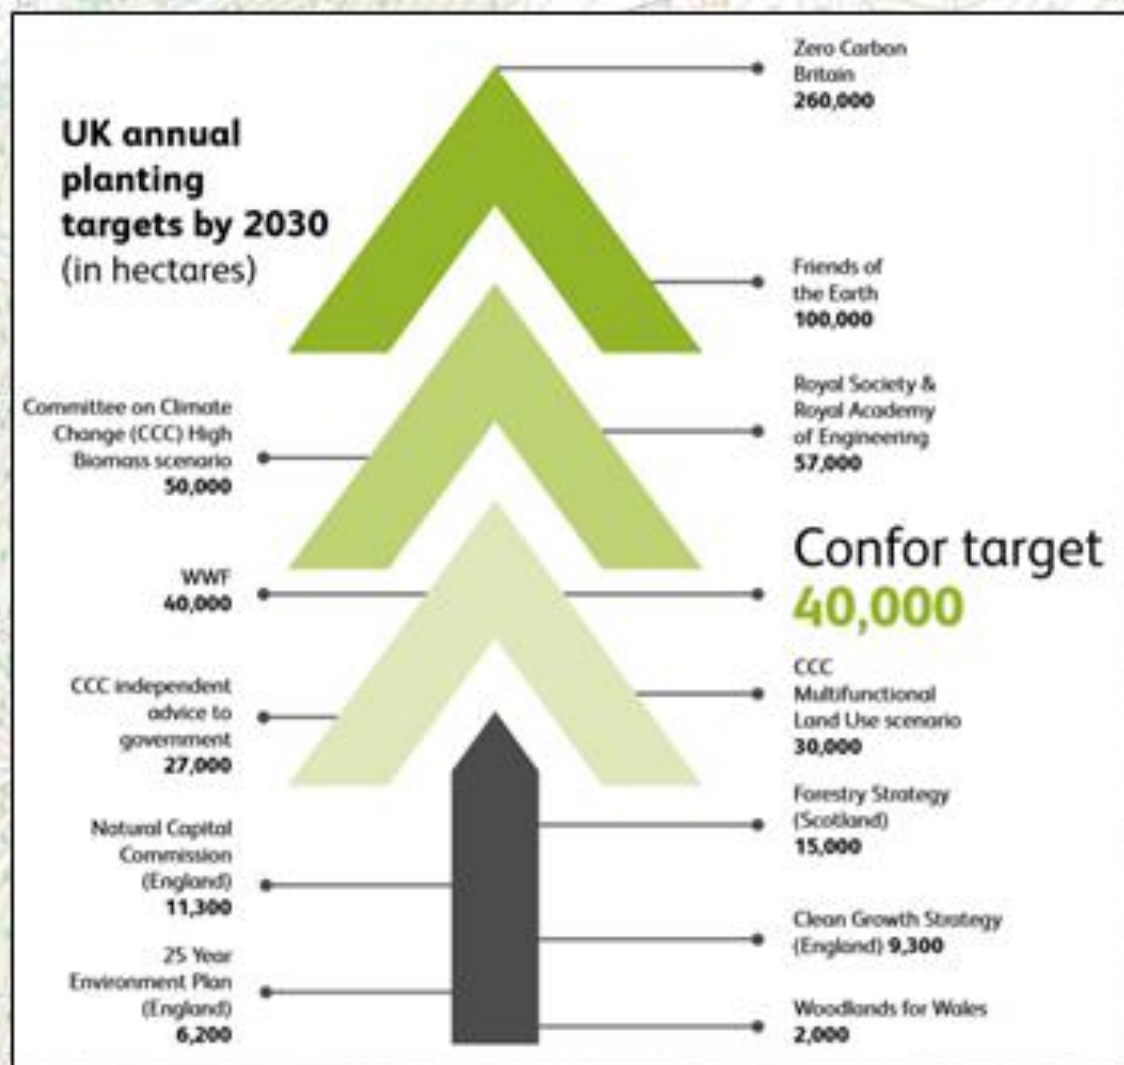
UK annual planting targets by 2030 (in hectares)

Zero Carbon Britain
260,000

Friends of the Earth
100,000

Royal Society & Royal Academy of Engineering
57,000

Committee on Climate Change (CCC) High Biomass scenario
50,000

Confor target
40,000

WWF
40,000

CCC Multifunctional Land Use scenario
30,000

CCC independent advice to government
27,000

Forestry Strategy (Scotland)
15,000

Natural Capital Commission (England)
11,300

Clean Growth Strategy (England) 9,300

25 Year Environment Plan (England)
6,200

Woodlands for Wales
2,000